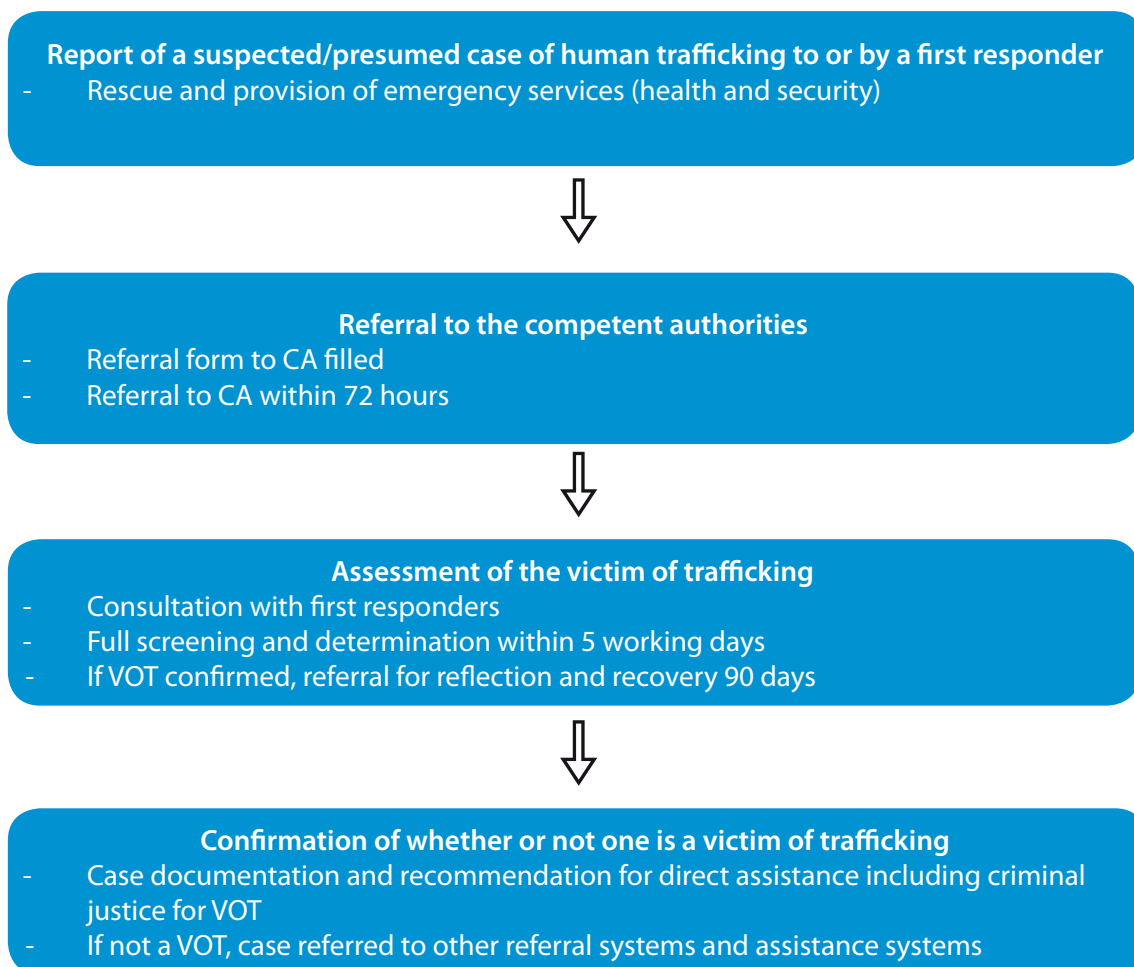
Report of a suspected/presumed case of human trafficking to or by a first responder
- Rescue and provision of emergency services (health and security)

Referral to the competent authorities
- Referral form to CA filled
- Referral to CA within 72 hours

Assessment of the victim of trafficking
- Consultation with first responders
- Full screening and determination within 5 working days
- If VOT confirmed, referral for reflection and recovery 90 days

Confirmation of whether or not one is a victim of trafficking
- Case documentation and recommendation for direct assistance including criminal justice for VOT
- If not a VOT, case referred to other referral systems and assistance systems